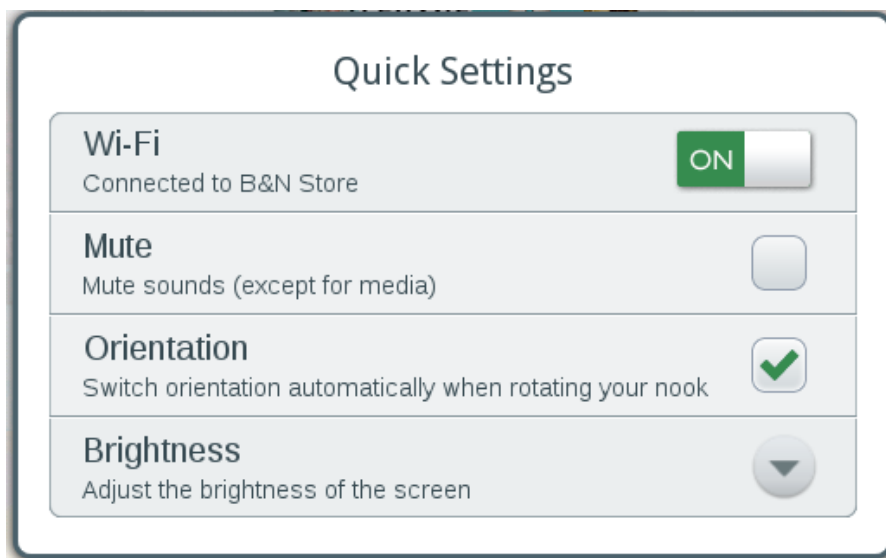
Quick Settings

Wi-Fi
Connected to B&N Store
ON

Mute
Mute sounds (except for media)

Orientation
Switch orientation automatically when rotating your nook

Brightness
Adjust the brightness of the screen